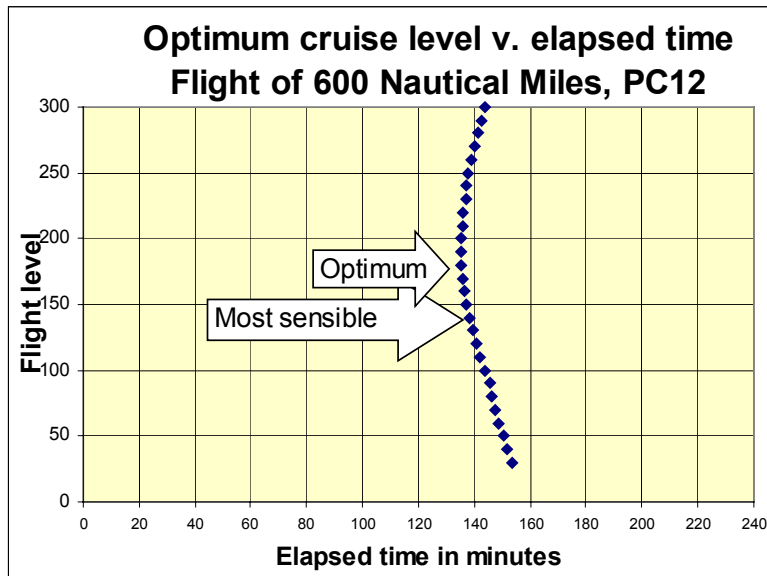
Optimum cruise level v. elapsed time
Flight of 600 Nautical Miles, PC12

300
250
200
150
100
50
0

Flight level

Optimum

Most sensible

0 20 40 60 80 100 120 140 160 180 200 220 240

Elapsed time in minutes